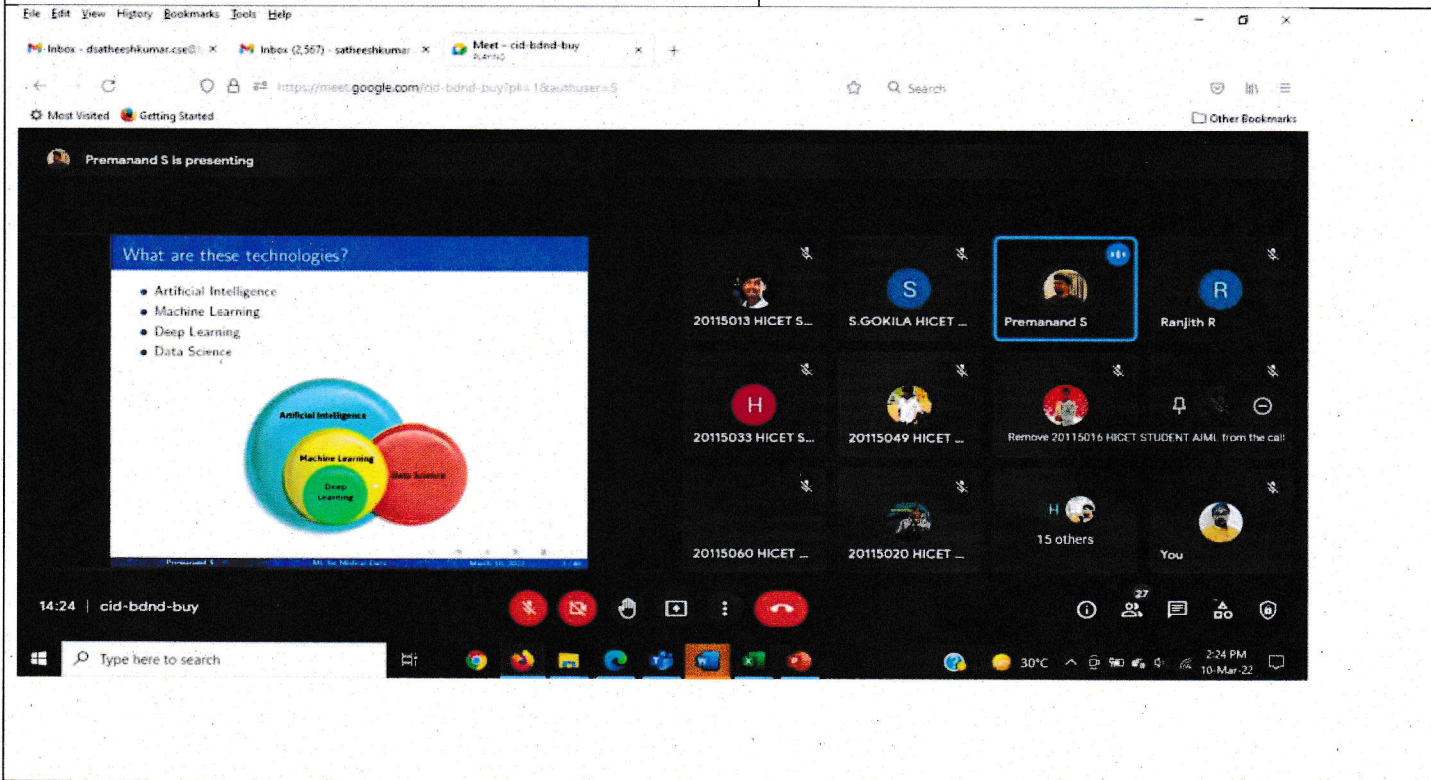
File Edit View History Bookmarks Tools Help

Inbox - dsatheeshkumar.cse@ ×
Inbox (2,567) - satheeshkumar ×
Meet – cid-bdnd-buy PLAYING ×
+

https://meet.google.com/cid-bdnd-buy?pli=1&authuser=5

Search

Most Visited
Getting Started
Other Bookmarks

Premanand S is presenting

What are these technologies?

- Artificial Intelligence
- Machine Learning
- Deep Learning
- Data Science

Artificial Intelligence
Machine Learning
Deep Learning
Data Science

Premanand S
ML for Medical Data
March 10, 2022

20115013 HICET S...
S
S.GOKILA HICET ...
Premanand S
R
Ranjith R
H
20115033 HICET S...
20115049 HICET ...
Remove 20115016 HICET STUDENT AIML from the call
20115060 HICET ...
20115020 HICET ...
H
15 others
You

14:24 | cid-bdnd-buy

27

Type here to search

30°C
2:24 PM
10-Mar-22